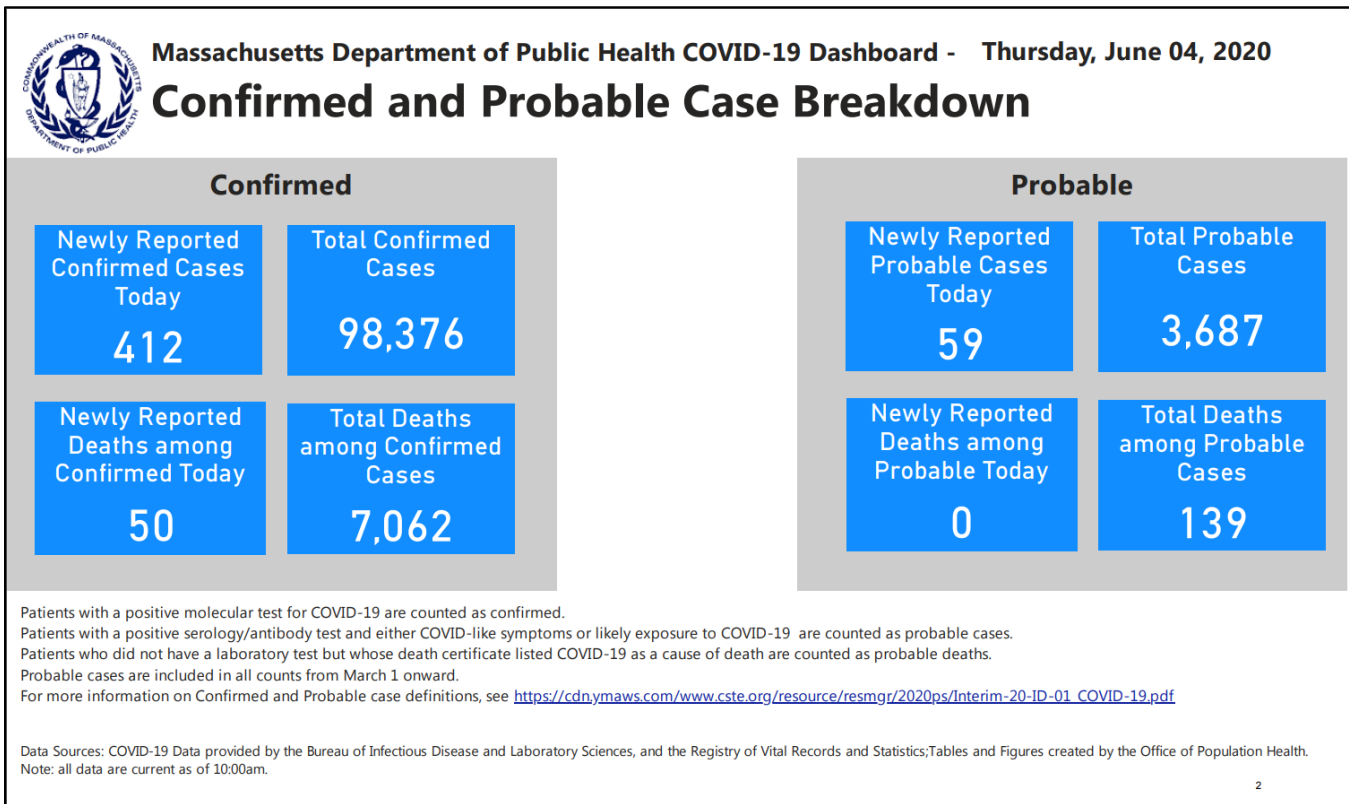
COMMONWEALTH OF MASSACHUSETTS DEPARTMENT OF PUBLIC HEALTH

Massachusetts Department of Public Health COVID-19 Dashboard - Thursday, June 04, 2020

Confirmed and Probable Case Breakdown

Confirmed

Newly Reported Confirmed Cases Today
412

Total Confirmed Cases
98,376

Newly Reported Deaths among Confirmed Today
50

Total Deaths among Confirmed Cases
7,062

Probable

Newly Reported Probable Cases Today
59

Total Probable Cases
3,687

Newly Reported Deaths among Probable Today
0

Total Deaths among Probable Cases
139

Patients with a positive molecular test for COVID-19 are counted as confirmed.
Patients with a positive serology/antibody test and either COVID-like symptoms or likely exposure to COVID-19 are counted as probable cases.
Patients who did not have a laboratory test but whose death certificate listed COVID-19 as a cause of death are counted as probable deaths.
Probable cases are included in all counts from March 1 onward.
For more information on Confirmed and Probable case definitions, see https://cdn.ymaws.com/www.cste.org/resource/resmgr/2020ps/Interim-20-ID-01_COVID-19.pdf

Data Sources: COVID-19 Data provided by the Bureau of Infectious Disease and Laboratory Sciences, and the Registry of Vital Records and Statistics;Tables and Figures created by the Office of Population Health.
Note: all data are current as of 10:00am.

2